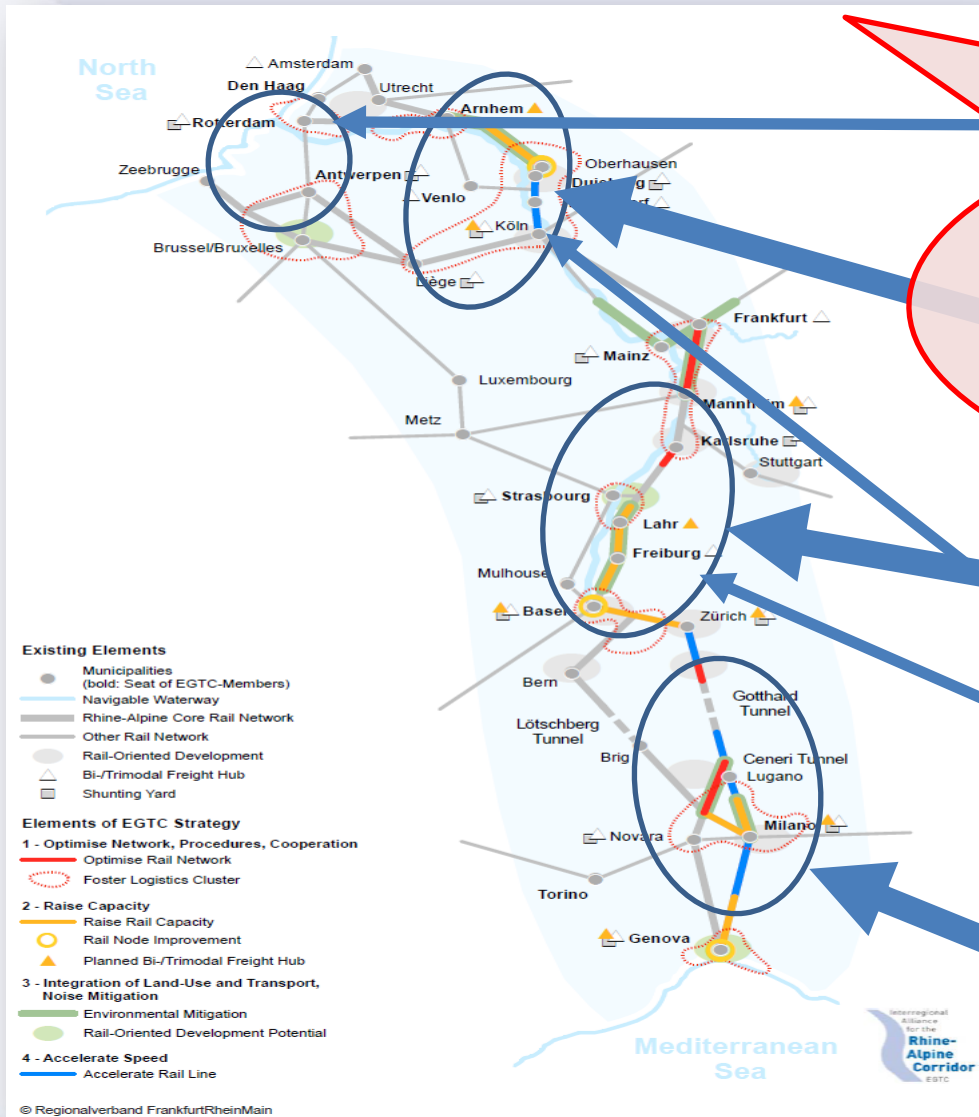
North Sea

Amsterdam

Den Haag

Utrecht

Rotterdam

Arnhem

Oberhausen

Duisburg

Zeebrugge

Antwerpen

Venlo

Köln

Brussel/Bruxelles

Liège

Frankfurt

Mainz

Luxembourg

Mannheim

Metz

Karlsruhe

Stuttgart

Strasbourg

Lahr

Freiburg

Mulhouse

Basel

Zürich

Bern

Gotthard Tunnel

Lötschberg Tunnel

Brig

Ceneri Tunnel

Lugano

Novara

Milano

Torino

Genova

Mediterranean Sea

Existing Elements
Municipalities (bold: Seat of EGTC-Members)
Navigable Waterway
Rhine-Alpine Core Rail Network
Other Rail Network
Rail-Oriented Development
Bi-/Trimodal Freight Hub
Shunting Yard

Elements of EGTC Strategy
1 - Optimise Network, Procedures, Cooperation
Optimise Rail Network
Foster Logistics Cluster
2 - Raise Capacity
Raise Rail Capacity
Rail Node Improvement
Planned Bi-/Trimodal Freight Hub
3 - Integration of Land-Use and Transport, Noise Mitigation
Environmental Mitigation
Rail-Oriented Development Potential
4 - Accelerate Speed
Accelerate Rail Line

Interregional Alliance for the Rhine-Alpine Corridor EGTC

© Regionalverband FrankfurtRheinMain